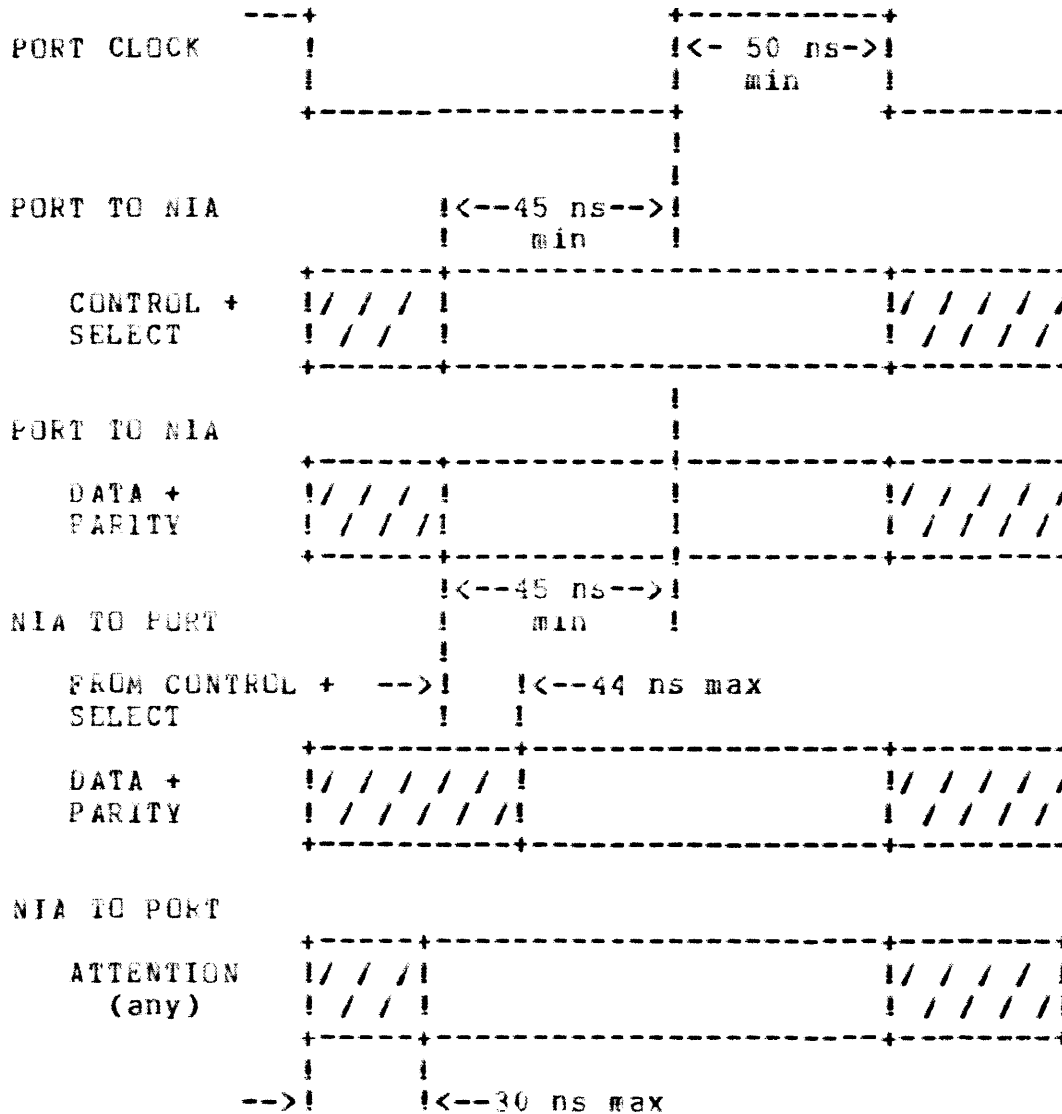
PORT CLOCK

<- 50 ns->
min

PORT TO NIA

<--45 ns-->
min

CONTROL +
SELECT

PORT TO NIA

DATA +
PARITY

<--45 ns-->
NIA TO PORT
min

FROM CONTROL + -->
SELECT
<--44 ns max

DATA +
PARITY

NIA TO PORT

ATTENTION
(any)

-->
<--30 ns max